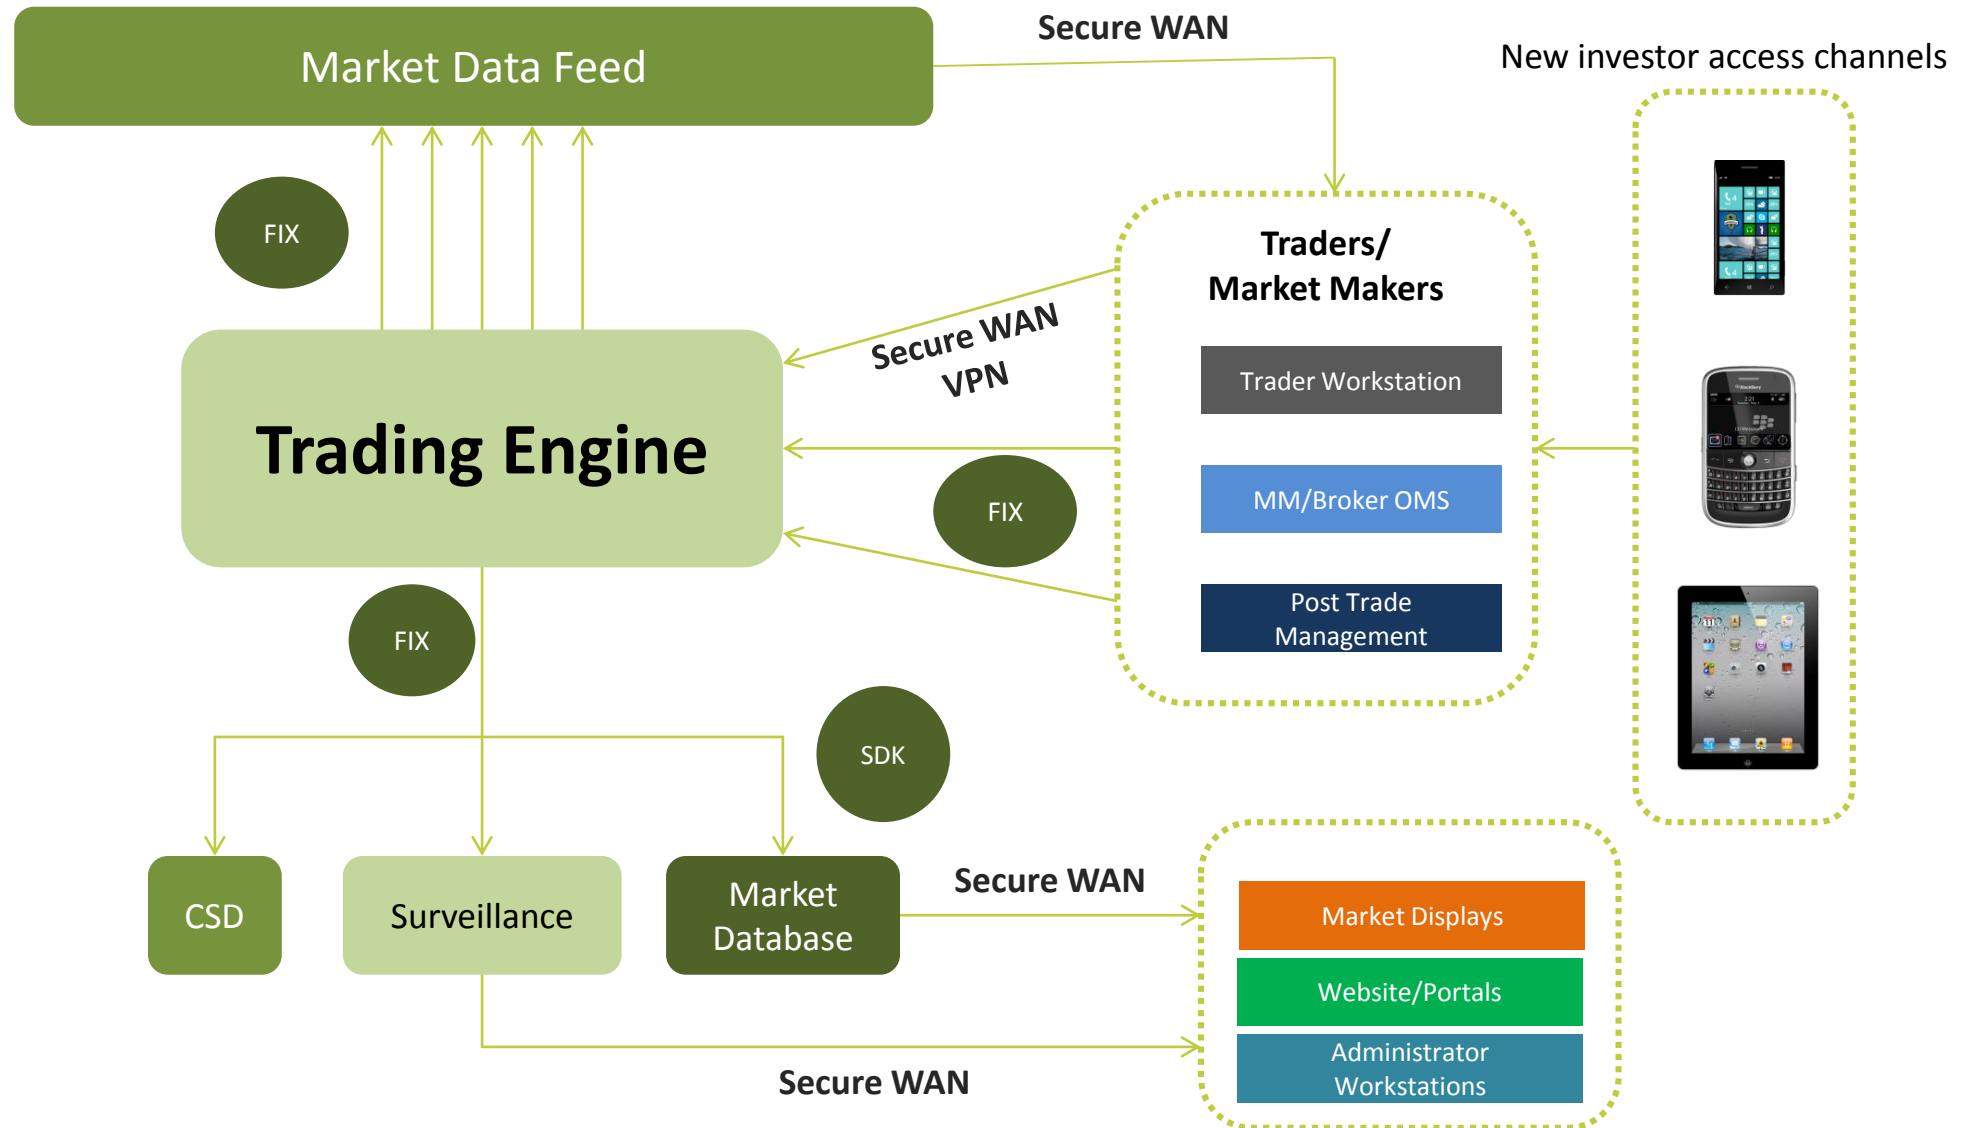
Market Data Feed

Secure WAN

New investor access channels

FIX

Traders/
Market Makers

Secure WAN
VPN

Trader Workstation

Trading Engine

MM/Broker OMS

FIX

Post Trade Management

FIX

SDK

CSD

Surveillance

Market Database

Secure WAN

Market Displays

Website/Portals

Administrator Workstations

Secure WAN